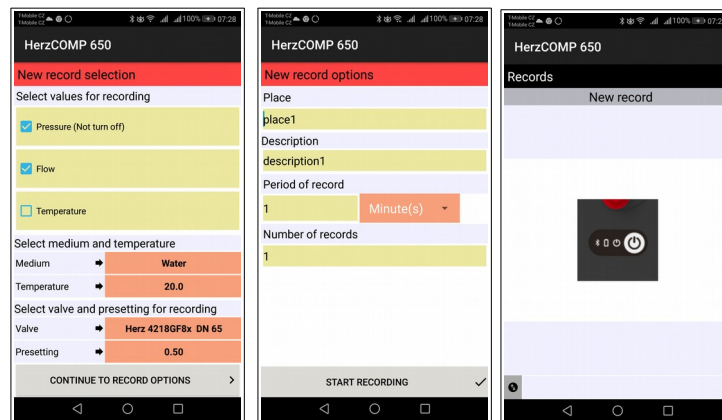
T-Mobile CZ T-Mobile CZ 100% 07:28

HerzCOMP 650

New record selection

Select values for recording

Pressure (Not turn off)

Flow

Temperature

Select medium and temperature

| Medium | Water |
|---|---|
| Temperature | 20.0 |

Select valve and presetting for recording

| Valve | Herz 4218GF8x DN 65 |
|---|---|
| Presetting | 0.50 |

CONTINUE TO RECORD OPTIONS >

T-Mobile CZ T-Mobile CZ 100% 07:28

HerzCOMP 650

New record options

Place

place1

Description

description1

Period of record

1 Minute(s)

Number of records

1

START RECORDING

T-Mobile CZ T-Mobile CZ 100% 07:28

HerzCOMP 650

Records

New record